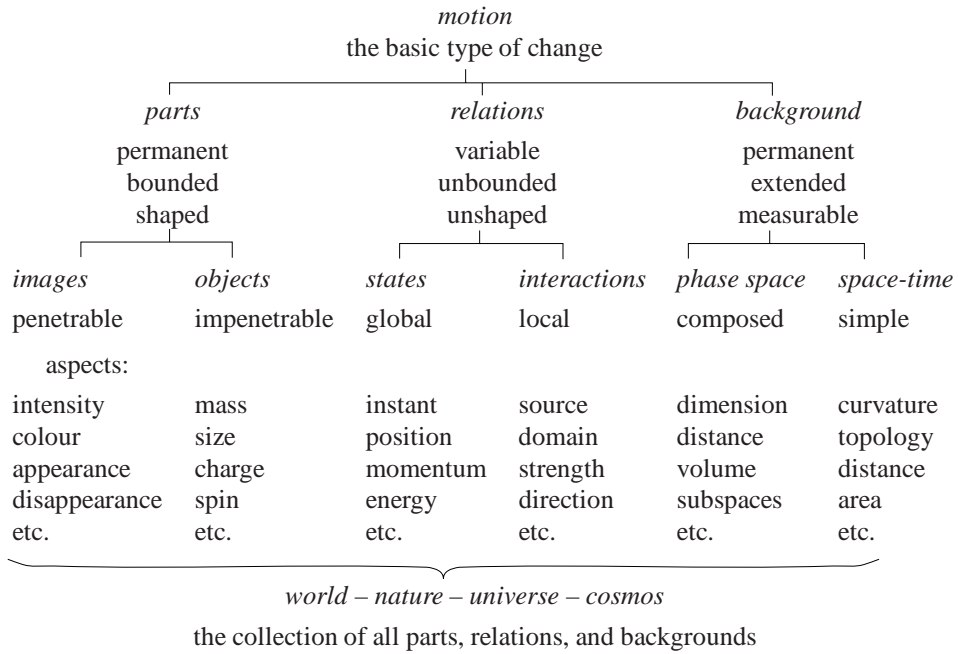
*motion*
the basic type of change

*parts*
permanent
bounded
shaped

*relations*
variable
unbounded
unshaped

*background*
permanent
extended
measurable

| *images* | *objects* | *states* | *interactions* | *phase space* | *space-time* |
|---|---|---|---|---|---|
| penetrable | impenetrable | global | local | composed | simple |

aspects:

| | | | | | |
|---|---|---|---|---|---|
| intensity | mass | instant | source | dimension | curvature |
| colour | size | position | domain | distance | topology |
| appearance | charge | momentum | strength | volume | distance |
| disappearance | spin | energy | direction | subspaces | area |
| etc. | etc. | etc. | etc. | etc. | etc. |

*world – nature – universe – cosmos*
the collection of all parts, relations, and backgrounds